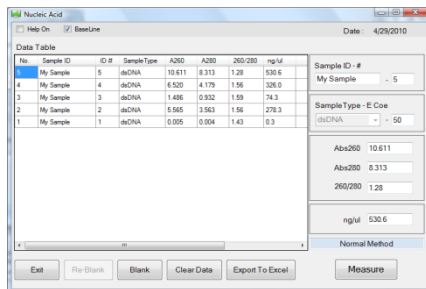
Nucleic Acid

Help On BaseLine

Date : 4/29/2010

Data Table

| No. | Sample ID | ID # | SampleType | A260 | A280 | 260/280 | ng/ul |
|---|---|---|---|---|---|---|---|
| 5 | My Sample | 5 | dsDNA | 10.611 | 8.313 | 1.28 | 530.6 |
| 4 | My Sample | 4 | dsDNA | 6.520 | 4.179 | 1.56 | 326.0 |
| 3 | My Sample | 3 | dsDNA | 1.486 | 0.932 | 1.59 | 74.3 |
| 2 | My Sample | 2 | dsDNA | 5.565 | 3.563 | 1.56 | 278.3 |
| 1 | My Sample | 1 | dsDNA | 0.005 | 0.004 | 1.43 | 0.3 |

Sample ID - #
My Sample - 5

SampleType - E Coe
dsDNA - 50

Abs260 10.611
Abs280 8.313
260/280 1.28

ng/ul 530.6

Normal Method

Exit Re-Blank Blank Clear Data Export To Excel

Measure